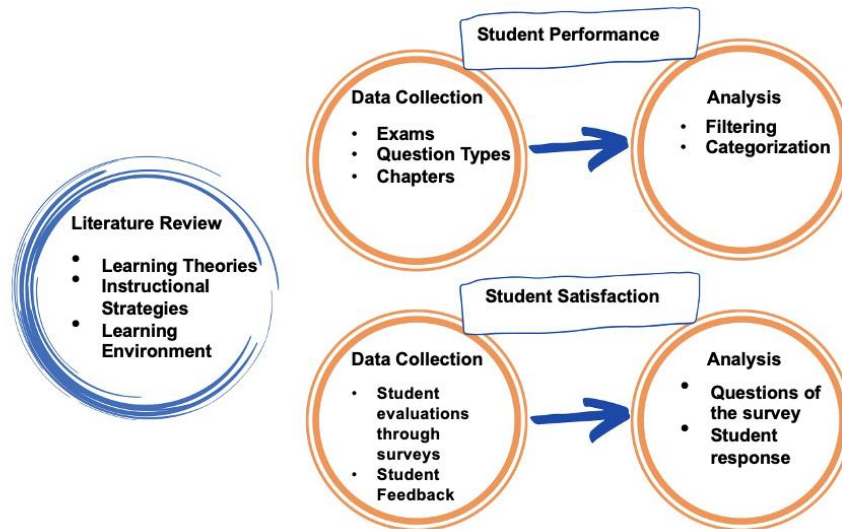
Literature Review

- Learning Theories
- Instructional Strategies
- Learning Environment

Student Performance

Data Collection

- Exams
- Question Types
- Chapters

Analysis

- Filtering
- Categorization

Student Satisfaction

Data Collection

- Student evaluations through surveys
- Student Feedback

Analysis

- Questions of the survey
- Student response